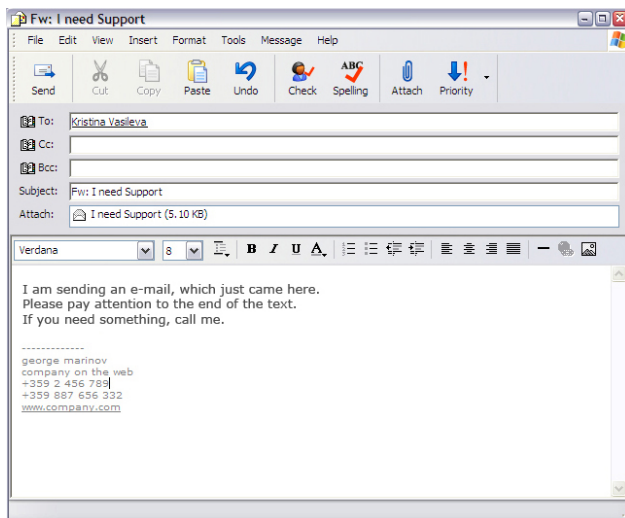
Fw: I need Support

File Edit View Insert Format Tools Message Help

Send Cut Copy Paste Undo Check Spelling Attach Priority

To: Kristina Vasileva
Cc:
Bcc:
Subject: Fw: I need Support
Attach: I need Support (5.10 KB)

Verdana 8 B I U A

I am sending an e-mail, which just came here.
Please pay attention to the end of the text.
If you need something, call me.

-------------
george marinov
company on the web
+359 2 456 789
+359 887 656 332
www.company.com